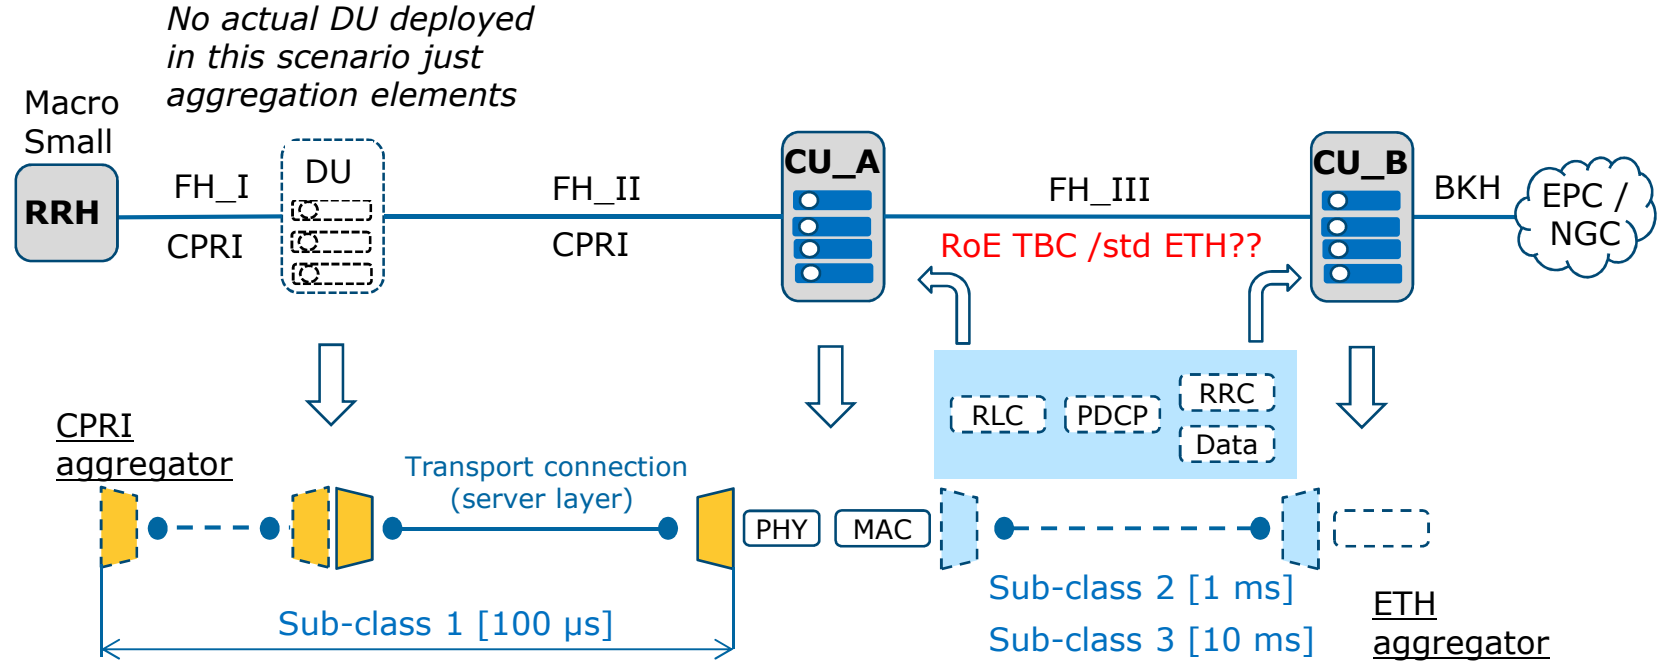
No actual DU deployed in this scenario just aggregation elements

Macro Small

RRH

FH_I

CPRI

DU

FH_II

CPRI

CU_A

FH_III

RoE TBC /std ETH??

CU_B

BKH

EPC / NGC

RLC

PDCP

RRC

Data

CPRI aggregator

Transport connection (server layer)

PHY

MAC

Sub-class 2 [1 ms]

Sub-class 3 [10 ms]

ETH aggregator

Sub-class 1 [100 μs]